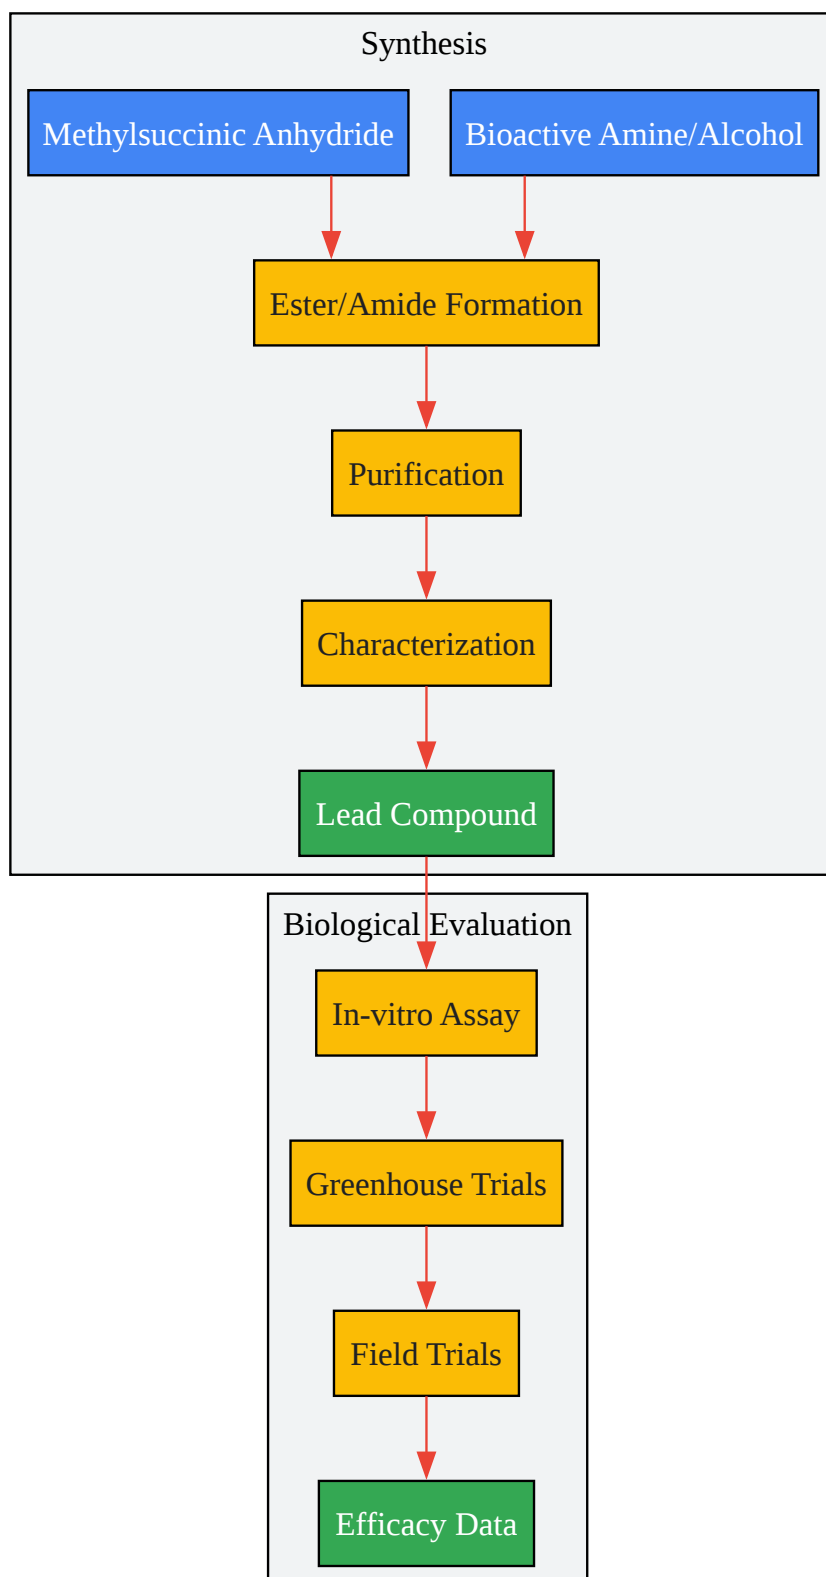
Synthesis

Methylsuccinic Anhydride

Bioactive Amine/Alcohol

Ester/Amide Formation

Purification

Characterization

Lead Compound

Biological Evaluation

In-vitro Assay

Greenhouse Trials

Field Trials

Efficacy Data